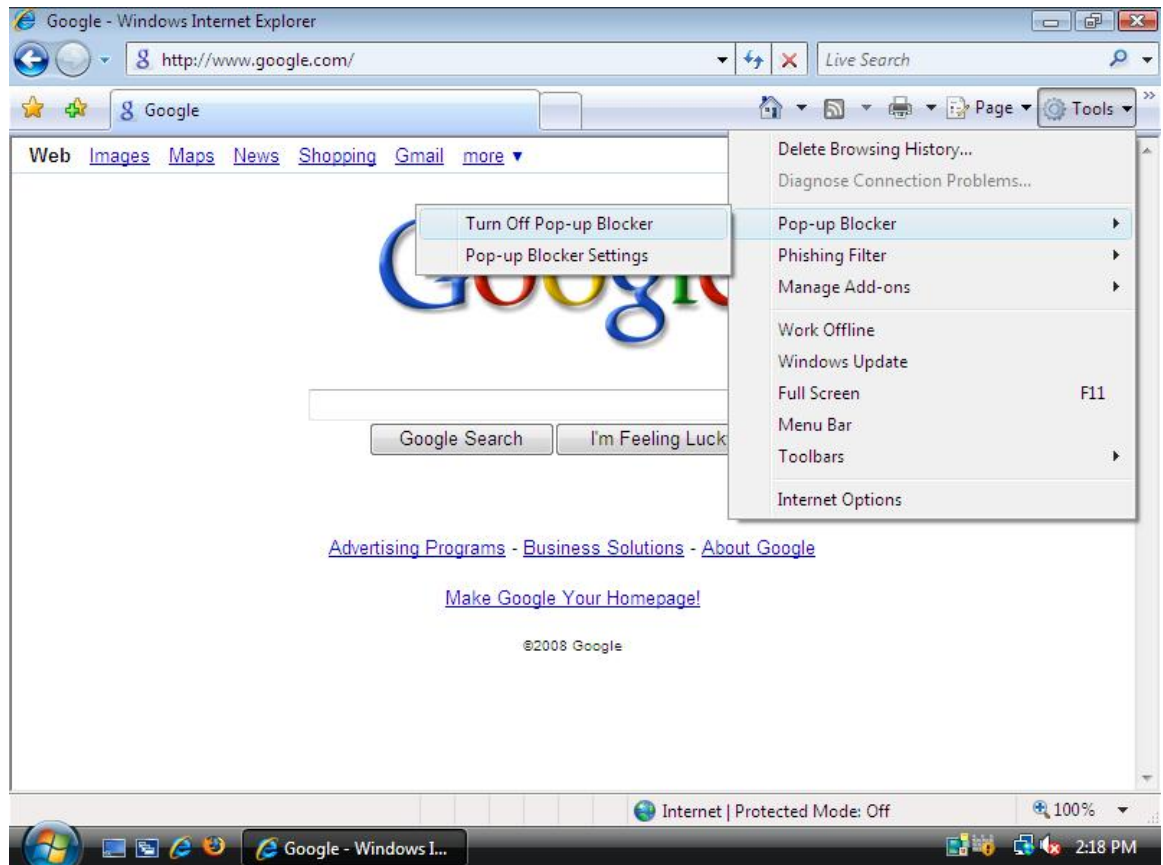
Google - Windows Internet Explorer

http://www.google.com/

Live Search

Google

Page ▾ Tools ▾

Web Images Maps News Shopping Gmail more ▾

Delete Browsing History...
Diagnose Connection Problems...
Pop-up Blocker
Phishing Filter
Manage Add-ons
Work Offline
Windows Update
Full Screen F11
Menu Bar
Toolbars
Internet Options

Turn Off Pop-up Blocker
Pop-up Blocker Settings

Google Search  I'm Feeling Luck

Advertising Programs - Business Solutions - About Google

Make Google Your Homepage!

©2008 Google

Internet | Protected Mode: Off

100%

Google - Windows I...

2:18 PM